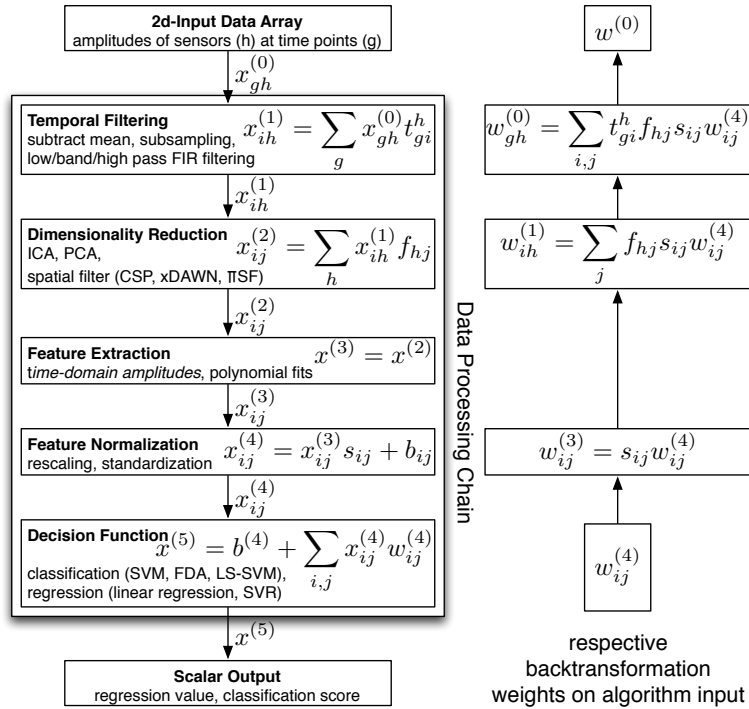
**2d-Input Data Array**
amplitudes of sensors (h) at time points (g)

$x_{gh}^{(0)}$

**Temporal Filtering**
subtract mean, subsampling, low/band/high pass FIR filtering
$x_{ih}^{(1)} = \sum_{g} x_{gh}^{(0)} t_{gi}^{h}$

$x_{ih}^{(1)}$

**Dimensionality Reduction**
ICA, PCA, spatial filter (CSP, xDAWN, πSF)
$x_{ij}^{(2)} = \sum_{h} x_{ih}^{(1)} f_{hj}$

$x_{ij}^{(2)}$

**Feature Extraction**
time-domain amplitudes, polynomial fits
$x^{(3)} = x^{(2)}$

$x_{ij}^{(3)}$

**Feature Normalization**
rescaling, standardization
$x_{ij}^{(4)} = x_{ij}^{(3)} s_{ij} + b_{ij}$

$x_{ij}^{(4)}$

**Decision Function**
$x^{(5)} = b^{(4)} + \sum_{i,j} x_{ij}^{(4)} w_{ij}^{(4)}$
classification (SVM, FDA, LS-SVM), regression (linear regression, SVR)

Data Processing Chain

$x^{(5)}$

**Scalar Output**
regression value, classification score

$w^{(0)}$

$w_{gh}^{(0)} = \sum_{i,j} t_{gi}^{h} f_{hj} s_{ij} w_{ij}^{(4)}$

$w_{ih}^{(1)} = \sum_{j} f_{hj} s_{ij} w_{ij}^{(4)}$

$w_{ij}^{(3)} = s_{ij} w_{ij}^{(4)}$

$w_{ij}^{(4)}$

respective backtransformation weights on algorithm input